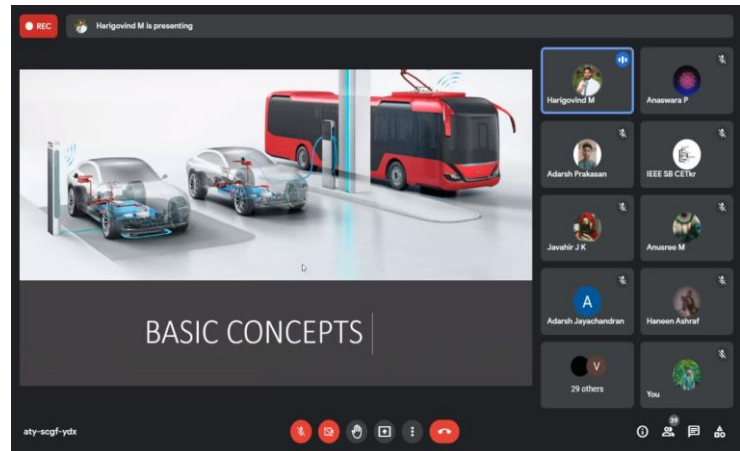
REC

Harigovind M is presenting

BASIC CONCEPTS

Harigovind M

Anaswara P

Adarsh Prakasan

IEEE SB CETkr

Javahir J K

Anusree M

A

Adarsh Jayachandran

Haneen Ashraf

V

29 others

You

aty-scgf-ydx

39